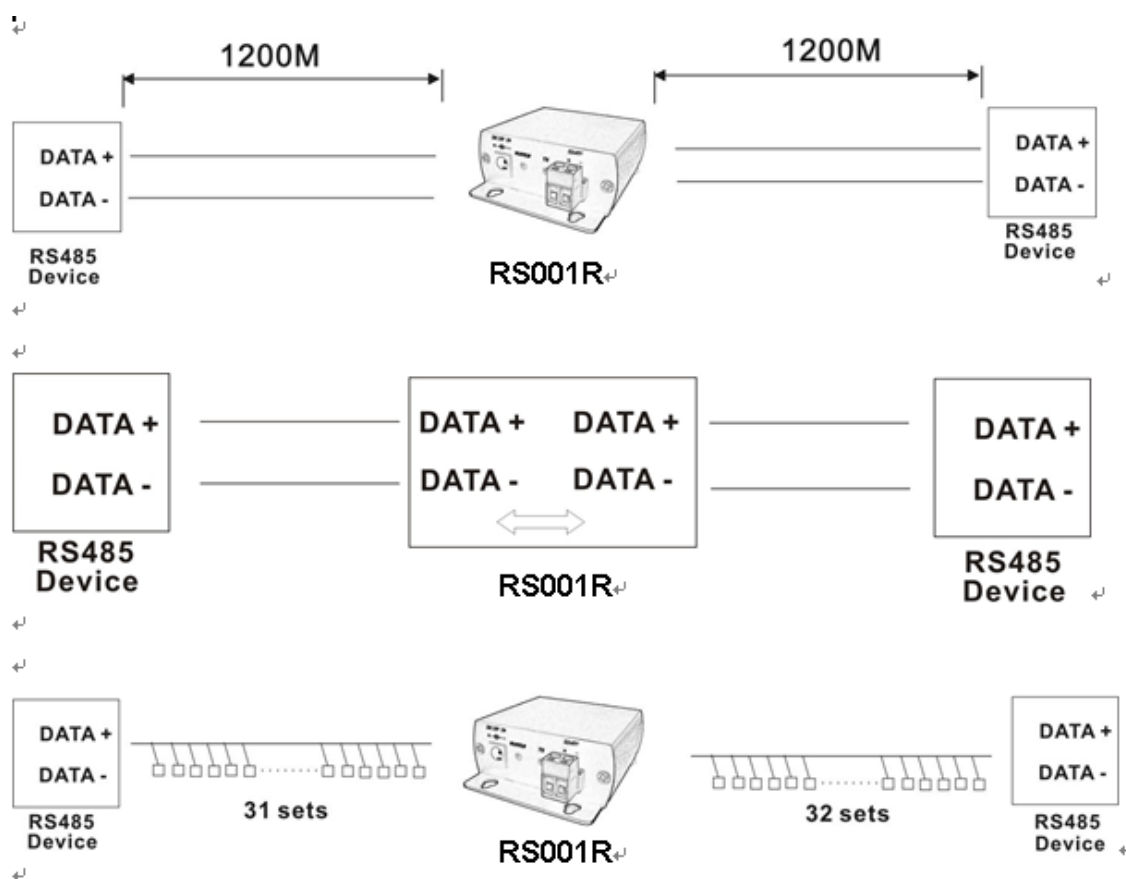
1200M

1200M

DATA +
DATA -
RS485 Device

RS001R

DATA +
DATA -
RS485 Device

DATA +
DATA -
RS485 Device

DATA +
DATA -

DATA +
DATA -

RS001R

DATA +
DATA -
RS485 Device

DATA +
DATA -
RS485 Device

31 sets

RS001R

32 sets

DATA +
DATA -
RS485 Device